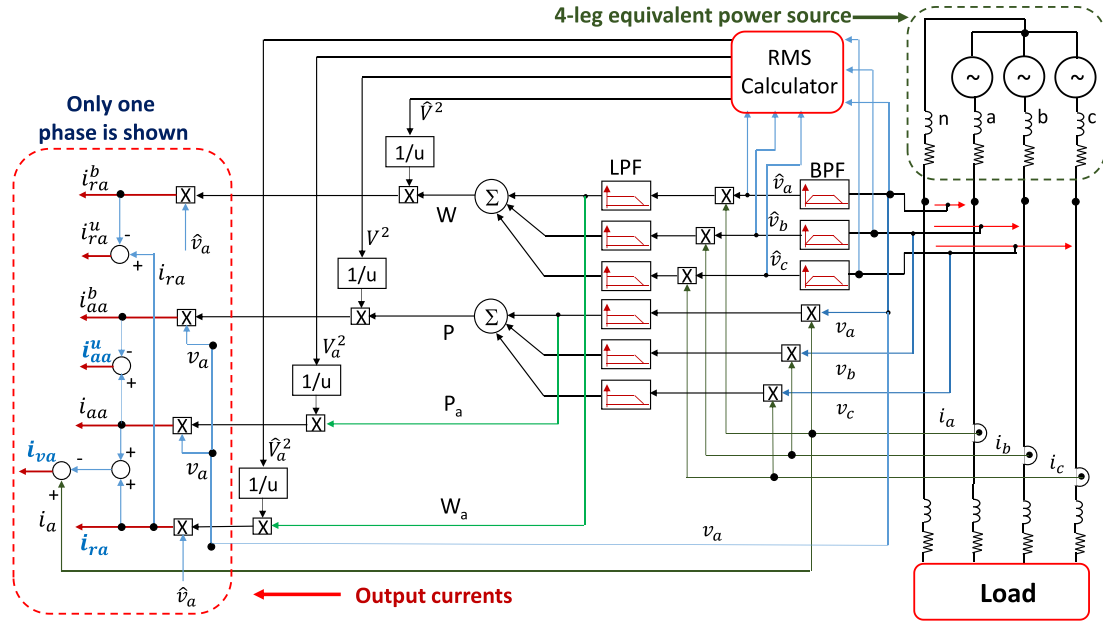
4-leg equivalent power source

RMS Calculator

Only one phase is shown

n a b c

~ ~ ~

$\hat{V}^2$

1/u

LPF

BPF

$i_{ra}^b$

X

W

$\Sigma$

X

$\hat{v}_a$

$i_{ra}^u$

-

+

$\hat{v}_a$

$i_{ra}$

X

$\hat{v}_b$

$V^2$

X

$\hat{v}_c$

1/u

$i_{aa}^b$

X

X

$\Sigma$

X

$v_a$

$i_{aa}^u$

-

+

$v_a$

P

X

$V_a^2$

$v_b$

1/u

X

$v_c$

$i_{aa}$

X

X

P$_a$

$i_a$

$i_{va}$

-

+

$v_a$

$\hat{V}_a^2$

$i_b$

+

+

$i_c$

1/u

$i_a$

X

X

W$_a$

$v_a$

$i_{ra}$

$\hat{v}_a$

Output currents

Load